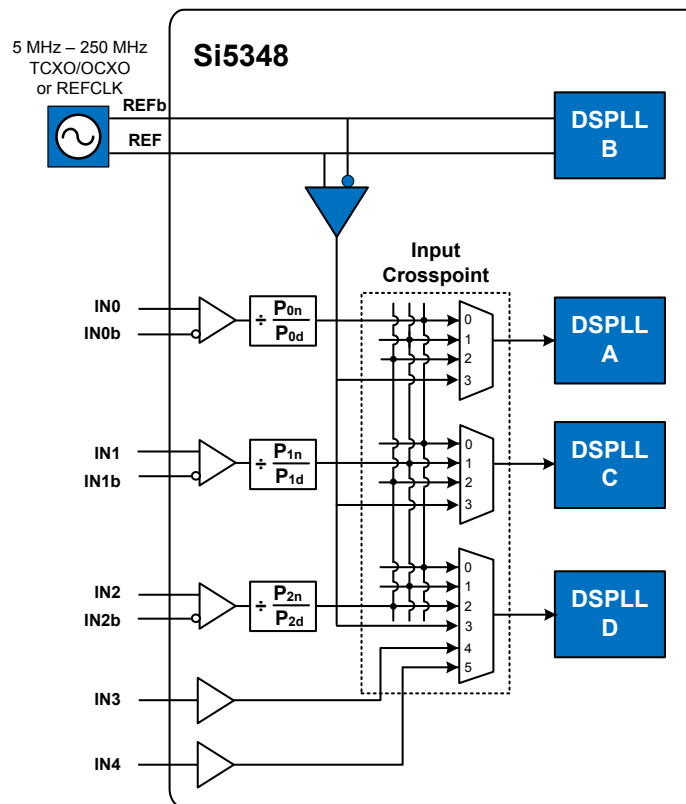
5 MHz – 250 MHz
TCXO/OCXO
or REFCLK

Si5348

REFb

REF

DSPLL
B

Input
Crosspoint

IN0

IN0b

$\div \frac{P_{0n}}{P_{0d}}$

0
1
2
3

DSPLL
A

IN1

IN1b

$\div \frac{P_{1n}}{P_{1d}}$

0
1
2
3

DSPLL
C

IN2

IN2b

$\div \frac{P_{2n}}{P_{2d}}$

0
1
2
3
4
5

DSPLL
D

IN3

IN4